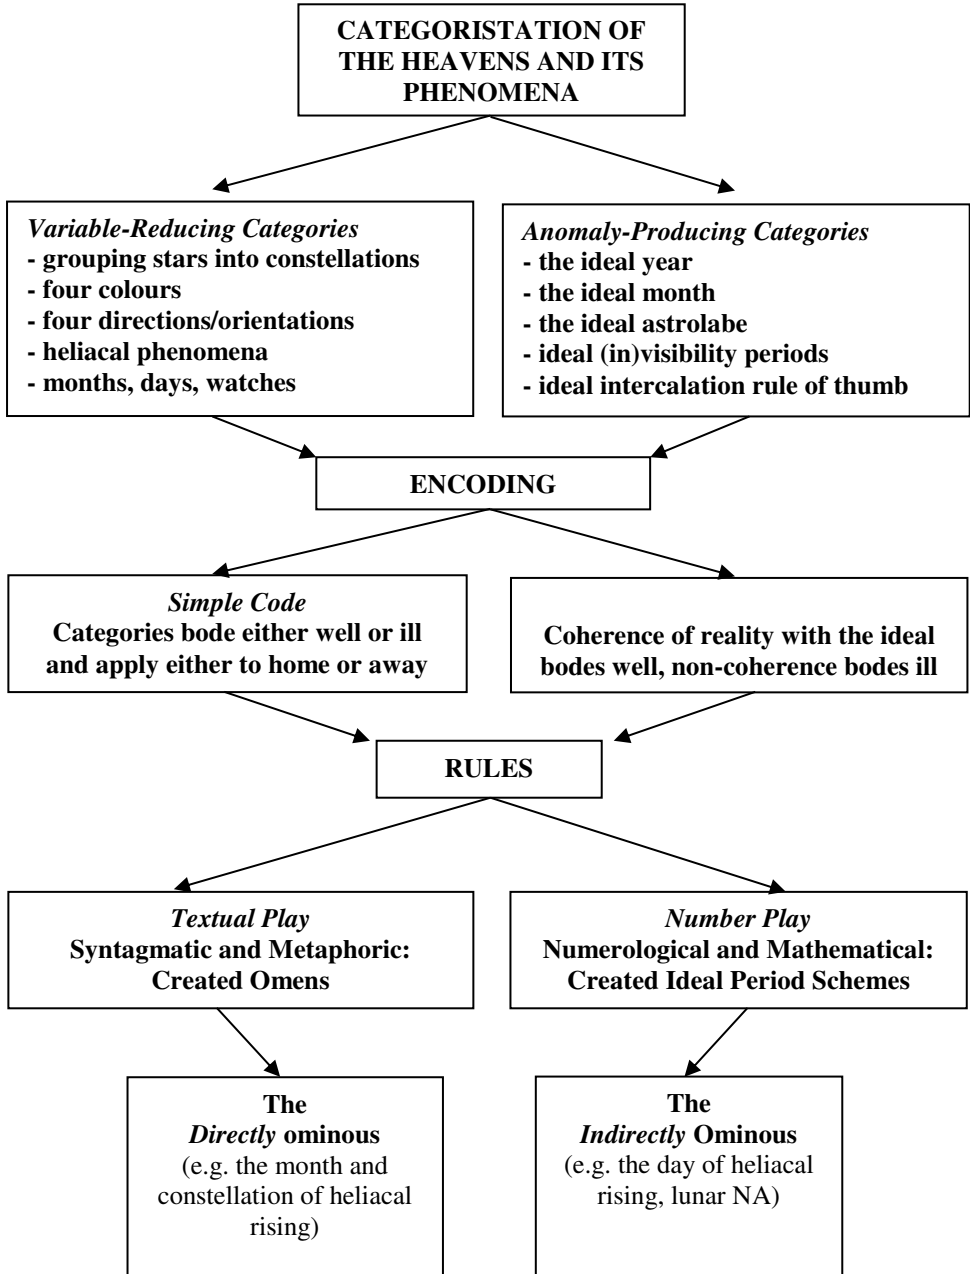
CATEGORISTATION OF THE HEAVENS AND ITS PHENOMENA

Variable-Reducing Categories
- grouping stars into constellations
- four colours
- four directions/orientations
- heliacal phenomena
- months, days, watches

Anomaly-Producing Categories
- the ideal year
- the ideal month
- the ideal astrolabe
- ideal (in)visibility periods
- ideal intercalation rule of thumb

ENCODING

Simple Code
Categories bode either well or ill and apply either to home or away

Coherence of reality with the ideal bodes well, non-coherence bodes ill

RULES

Textual Play
Syntagmatic and Metaphoric: Created Omens

Number Play
Numerological and Mathematical: Created Ideal Period Schemes

The Directly ominous
(e.g. the month and constellation of heliacal rising)

The Indirectly Ominous
(e.g. the day of heliacal rising, lunar NA)